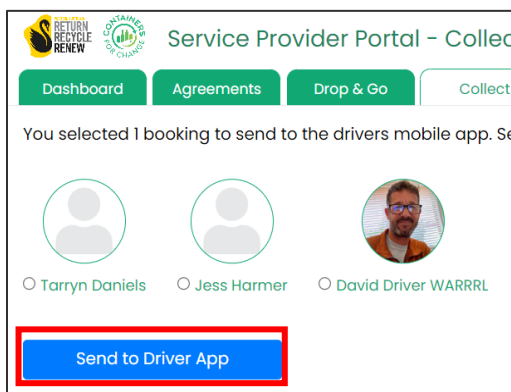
RETURN RECYCLE RENEW

CONTAINERS FOR CHANGE

Service Provider Portal - Collec

Dashboard

Agreements

Drop & Go

Collect

You selected 1 booking to send to the drivers mobile app. Se

○ Tarryn Daniels

○ Jess Harmer

○ David Driver WARRRL

Send to Driver App